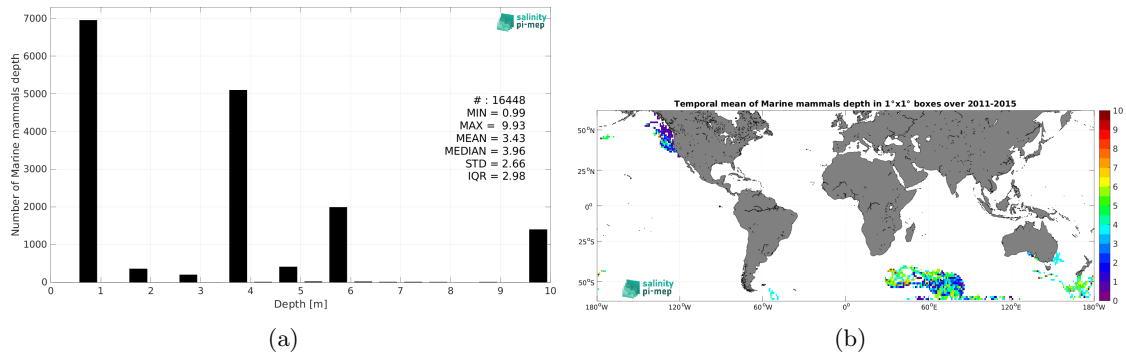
salinity pi-mep

7000
6000
5000
4000
3000
2000
1000
0

Number of Marine mammals depth

# : 16448
MIN = 0.99
MAX = 9.93
MEAN = 3.43
MEDIAN = 3.96
STD = 2.66
IQR = 2.98

0 1 2 3 4 5 6 7 8 9 10
Depth [m]

(a)

Temporal mean of Marine mammals depth in 1°x1° boxes over 2011-2015

50°N
25°N
0°
25°S
50°S

180°W 120°W 60°W 0° 60°E 120°E 180°W

10
9
8
7
6
5
4
3
2
1
0

salinity pi-mep

(b)